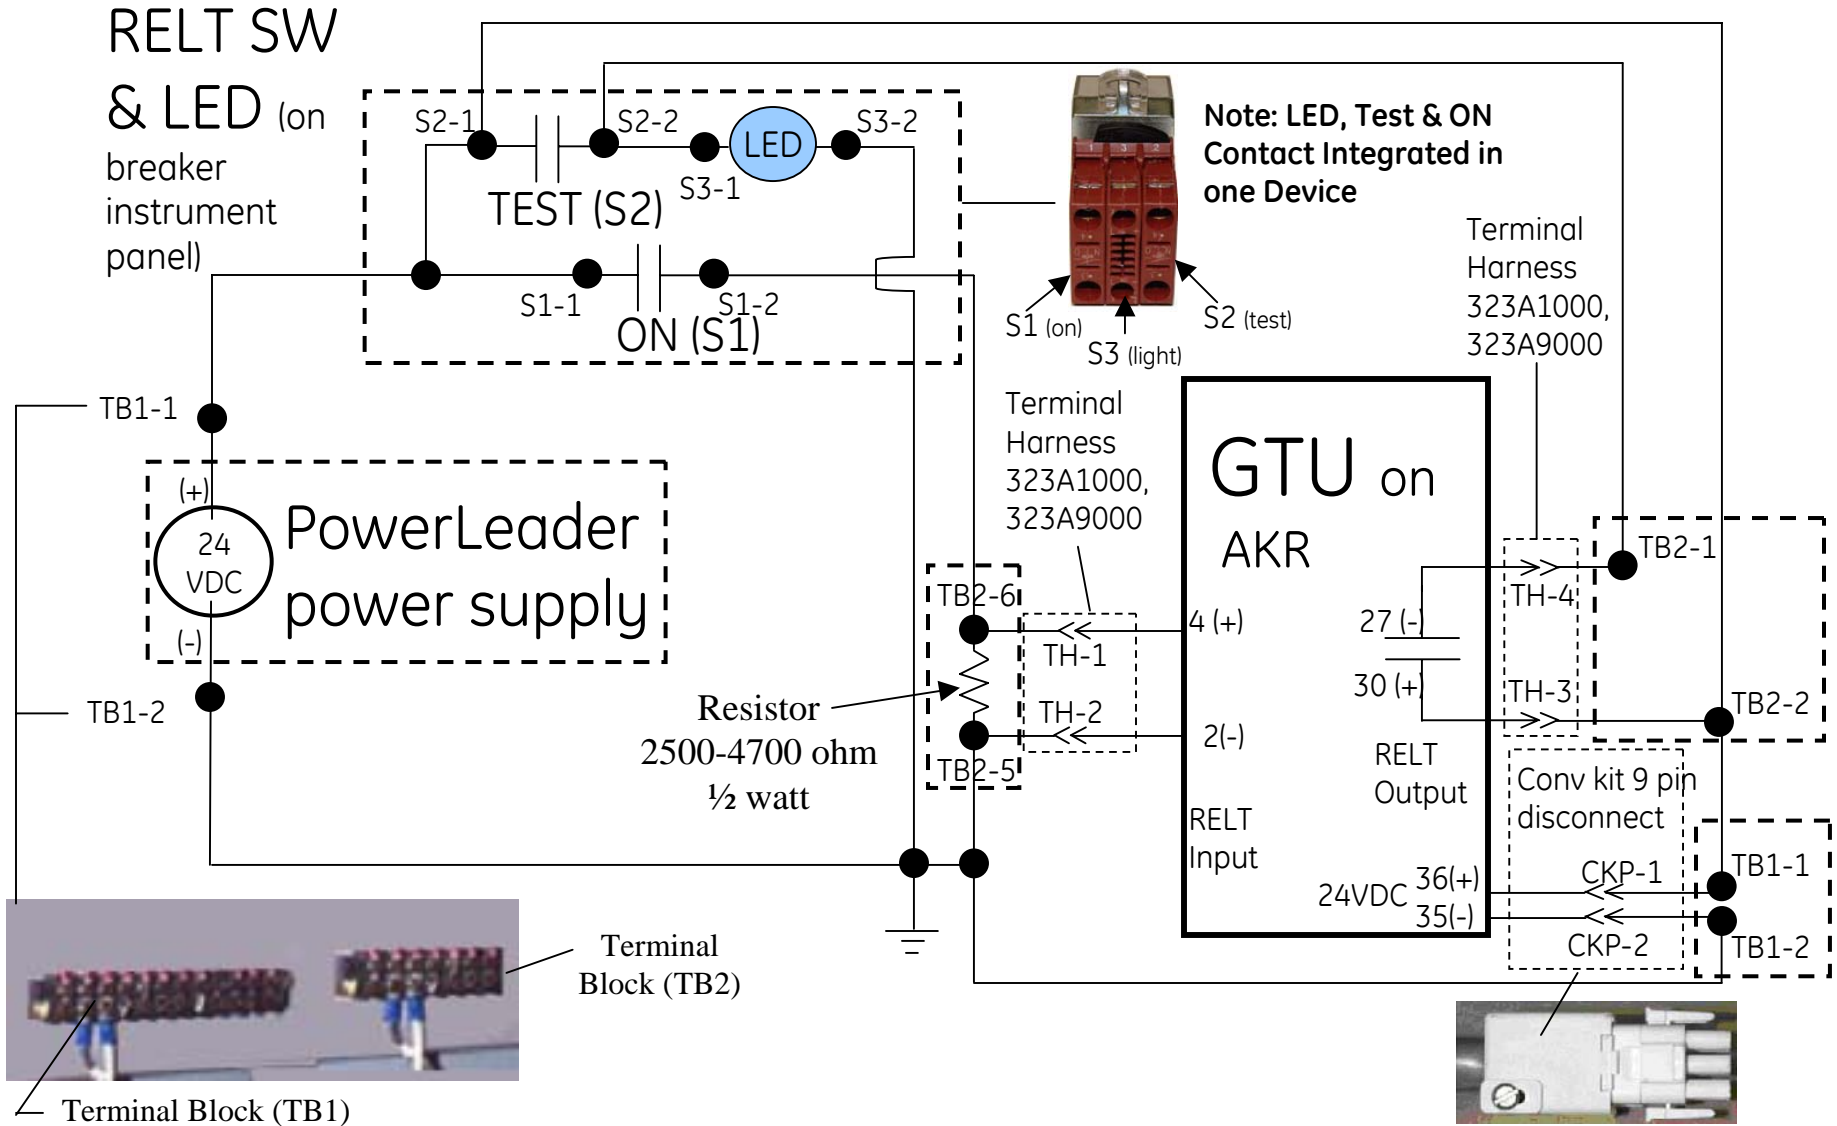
RELT SW & LED (on breaker instrument panel)

S2-1
S2-2
LED
S3-2
TEST (S2)
S3-1
S1-1
S1-2
ON (S1)

Note: LED, Test & ON Contact Integrated in one Device

S1 (on)
S3 (light)
S2 (test)

Terminal Harness 323A1000, 323A9000

TB1-1
(+)
24 VDC
(-)
PowerLeader power supply
TB1-2

Terminal Harness 323A1000, 323A9000

TB2-6
TH-1
TH-2
TB2-5

Resistor
2500-4700 ohm
½ watt

GTU on AKR
4 (+)
2(-)
RELT Input
27 (-)
30 (+)
RELT Output
24VDC
36(+)
35(-)

TH-4
TH-3
TB2-1
TB2-2

Conv kit 9 pin disconnect
CKP-1
CKP-2
TB1-1
TB1-2

Terminal Block (TB2)
Terminal Block (TB1)